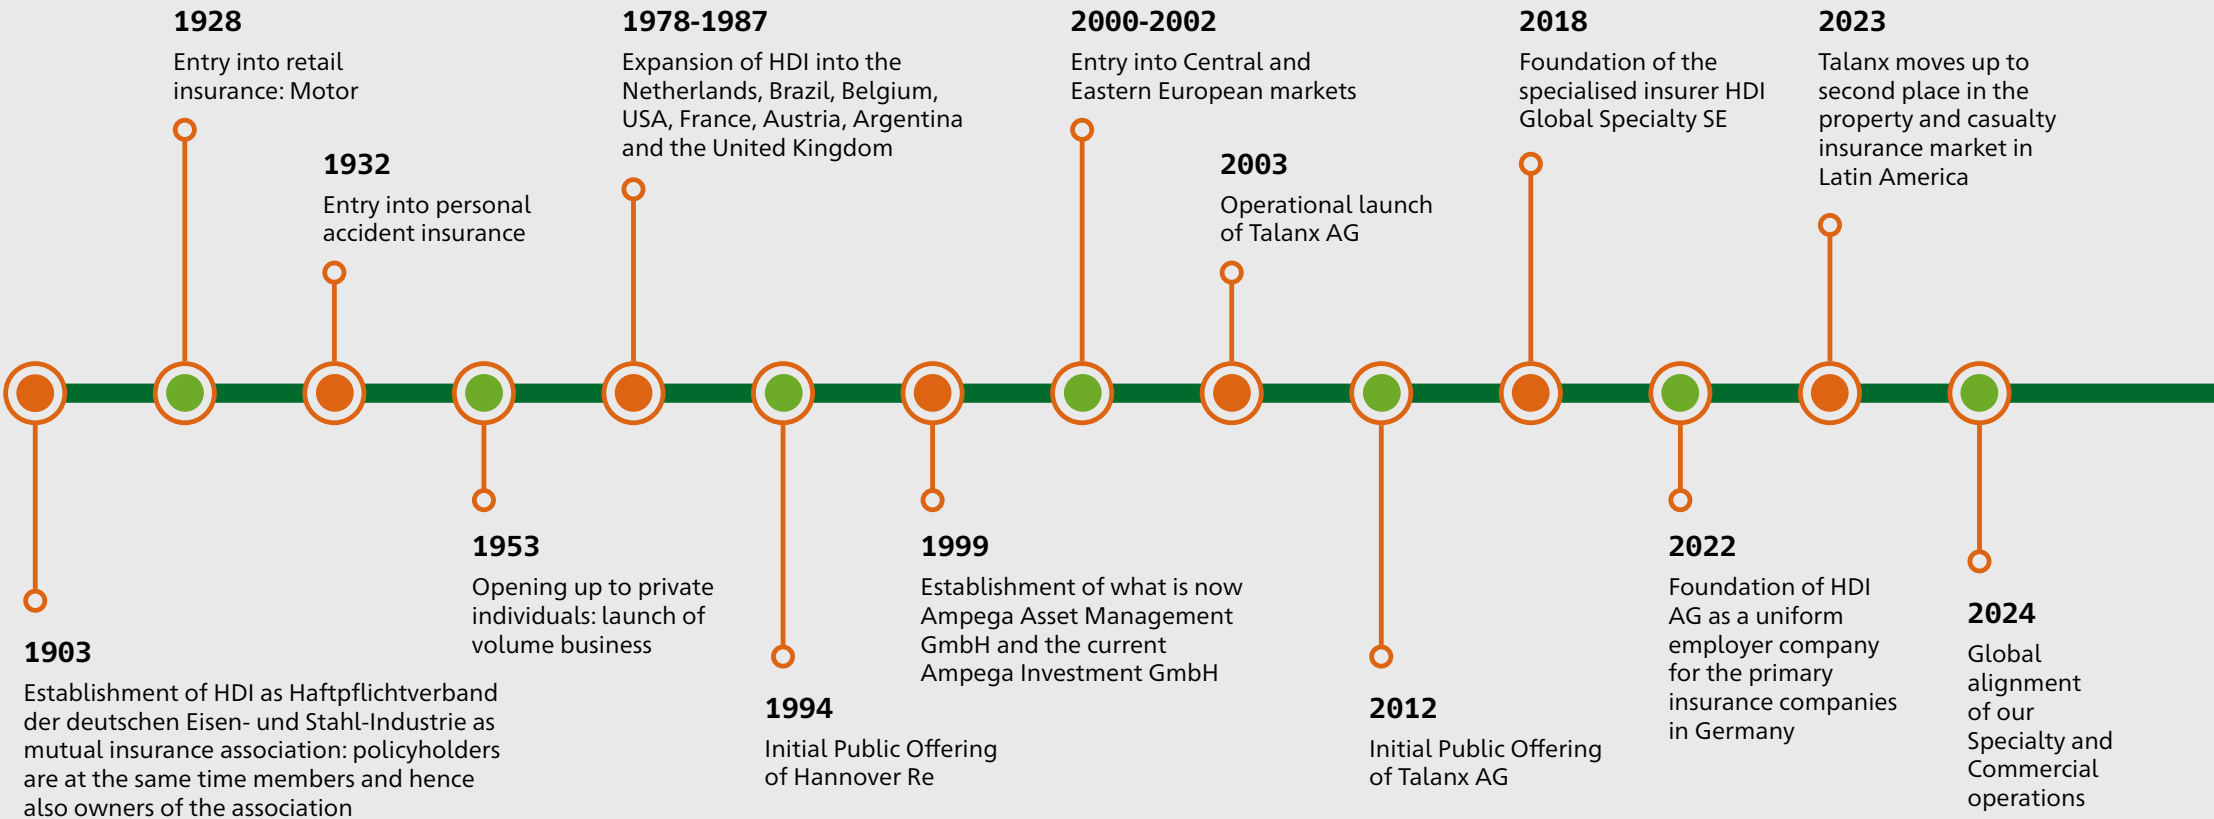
1928
Entry into retail insurance: Motor

1932
Entry into personal accident insurance

1978-1987
Expansion of HDI into the Netherlands, Brazil, Belgium, USA, France, Austria, Argentina and the United Kingdom

2000-2002
Entry into Central and Eastern European markets

2003
Operational launch of Talanx AG

2018
Foundation of the specialised insurer HDI Global Specialty SE

2023
Talanx moves up to second place in the property and casualty insurance market in Latin America

1903
Establishment of HDI as Haftpflichtverband der deutschen Eisen- und Stahl-Industrie as mutual insurance association: policyholders are at the same time members and hence also owners of the association

1953
Opening up to private individuals: launch of volume business

1994
Initial Public Offering of Hannover Re

1999
Establishment of what is now Ampega Asset Management GmbH and the current Ampega Investment GmbH

2012
Initial Public Offering of Talanx AG

2022
Foundation of HDI AG as a uniform employer company for the primary insurance companies in Germany

2024
Global alignment of our Specialty and Commercial operations